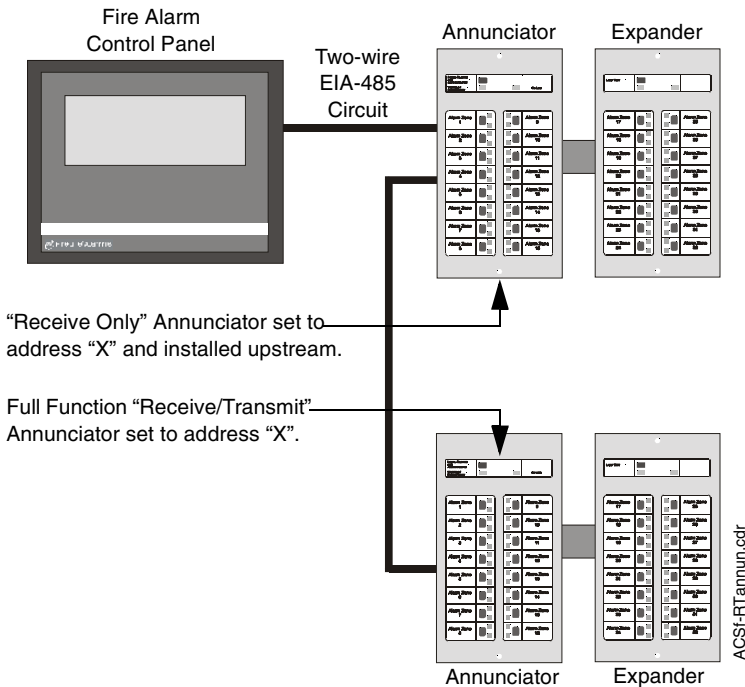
Fire Alarm Control Panel

Two-wire EIA-485 Circuit

Annunciator

Expander

"Receive Only" Annunciator set to address "X" and installed upstream.

Full Function "Receive/Transmit" Annunciator set to address "X".

Annunciator

Expander

ACSf-RTannun.cdr